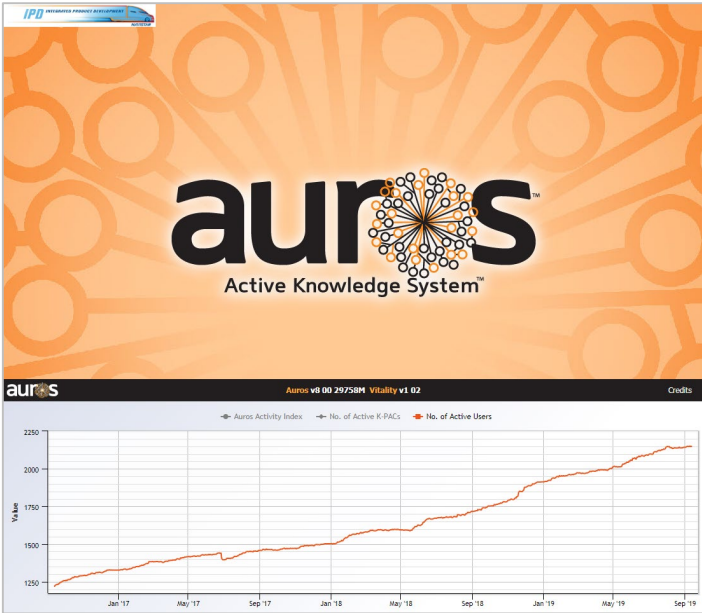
IPD INTEGRATED PRODUCT DEVELOPMENT

auros™

Active Knowledge System™

auros

Auros v8 00 29758M Vitality v1 02

Credits

Auros Activity Index
No. of Active K-PACs
No. of Active Users

2250
2000
1750
1500
1250

Value

Jan '17
May '17
Sep '17
Jan '18
May '18
Sep '18
Jan '19
May '19
Sep '19